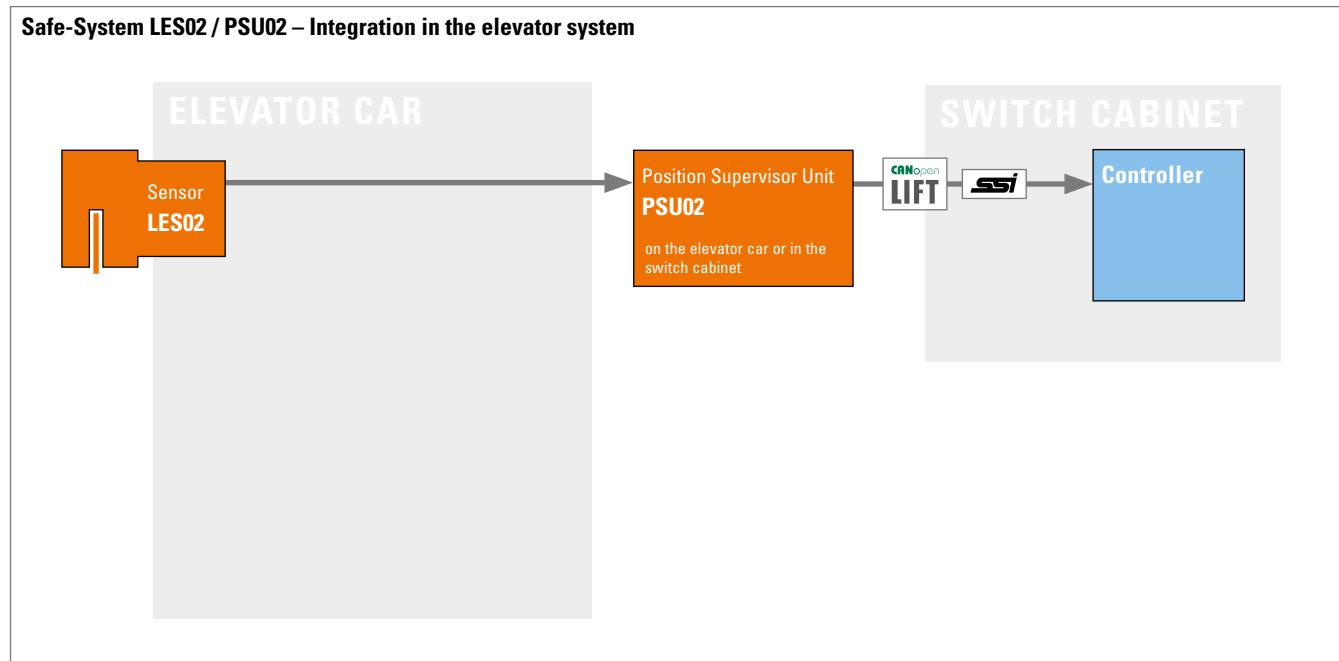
Safe-System LES02 / PSU02 – Integration in the elevator system

ELEVATOR CAR

SWITCH CABINET

Sensor
LES02

Position Supervisor Unit
PSU02

on the elevator car or in the switch cabinet

CANopen
LIFT

ssi

Controller